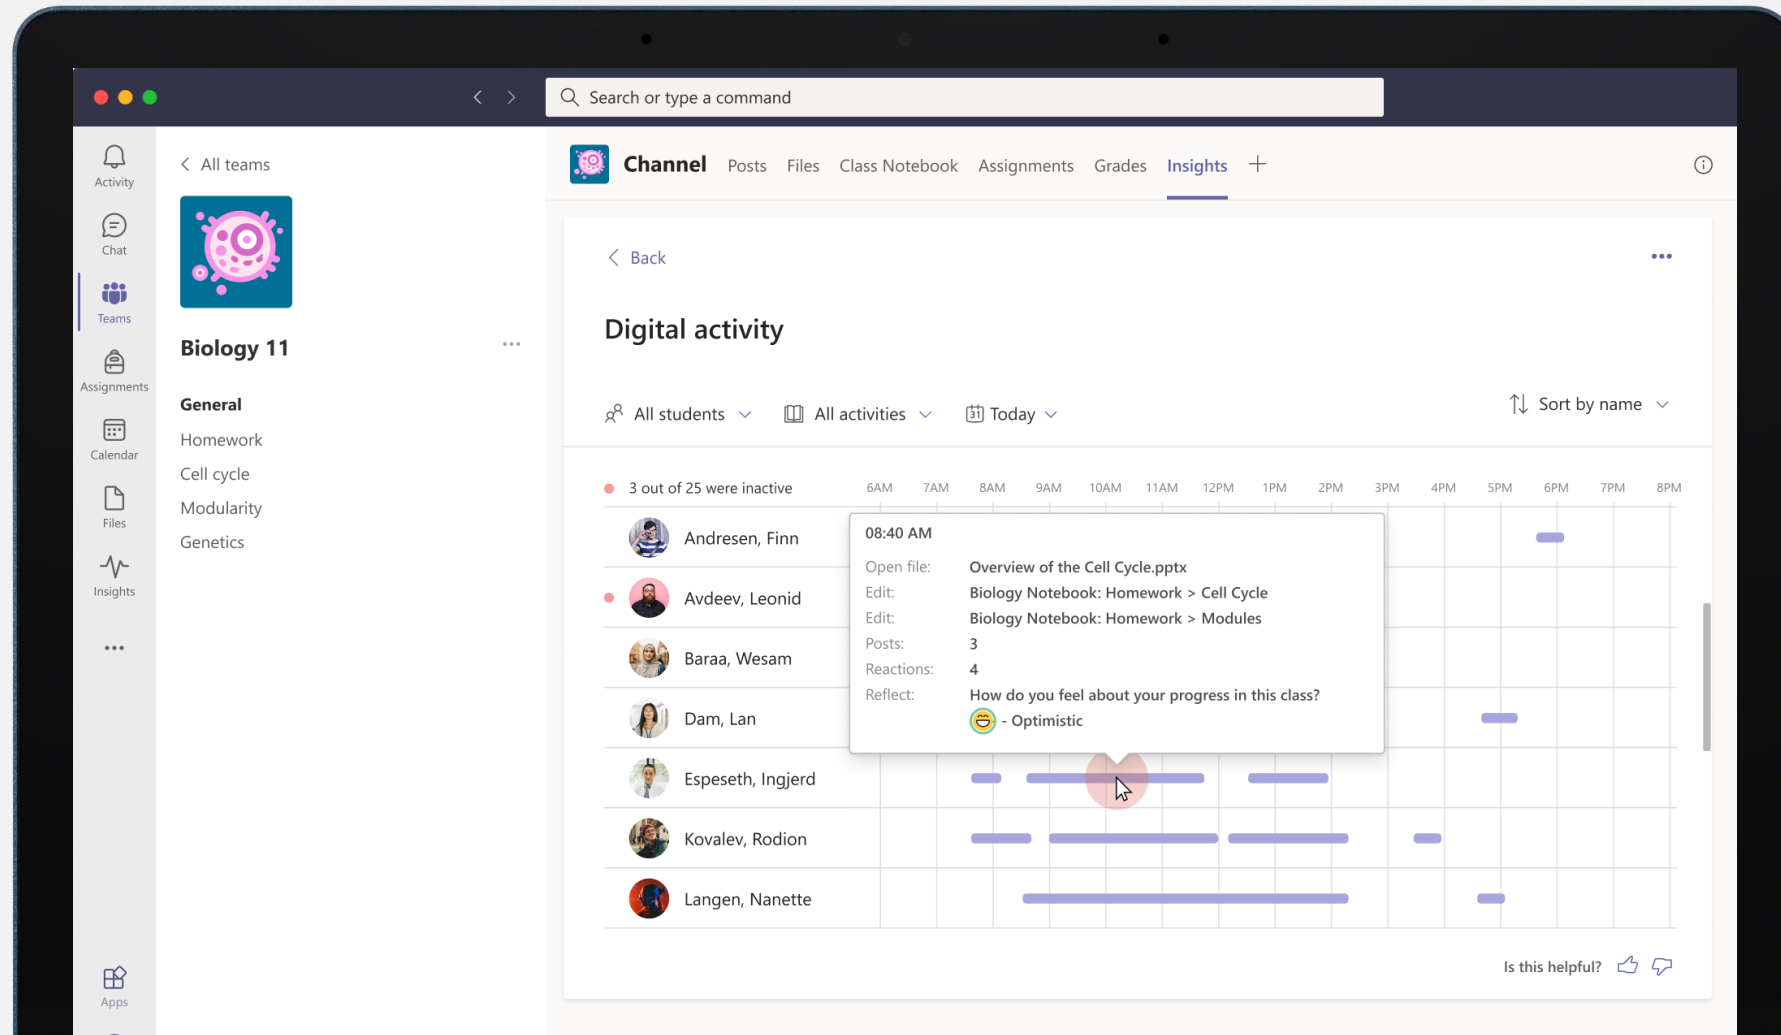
Search or type a command

Activity
Chat
Teams
Assignments
Calendar
Files
Insights
...
Apps

All teams

Biology 11

General
Homework
Cell cycle
Modularity
Genetics

Channel Posts Files Class Notebook Assignments Grades Insights +

Back

Digital activity

All students All activities Today Sort by name

3 out of 25 were inactive 6AM 7AM 8AM 9AM 10AM 11AM 12PM 1PM 2PM 3PM 4PM 5PM 6PM 7PM 8PM

Andresen, Finn
Avdeev, Leonid
Baraa, Wesam
Dam, Lan
Espeseth, Ingjerd
Kovalev, Rodion
Langen, Nanette

08:40 AM
Open file: Overview of the Cell Cycle.pptx
Edit: Biology Notebook: Homework > Cell Cycle
Edit: Biology Notebook: Homework > Modules
Posts: 3
Reactions: 4
Reflect: How do you feel about your progress in this class?
- Optimistic

Is this helpful?